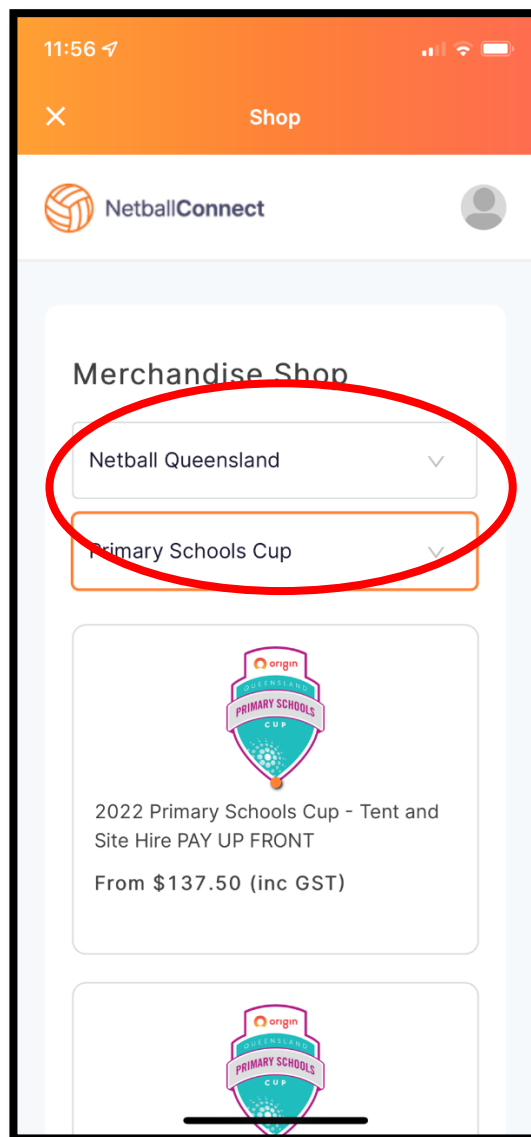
11:56

Shop

NetballConnect

Merchandise Shop

Netball Queensland

Primary Schools Cup

origin
QUEENSLAND
PRIMARY SCHOOLS
CUP

2022 Primary Schools Cup - Tent and Site Hire PAY UP FRONT

From $137.50 (inc GST)

origin
QUEENSLAND
PRIMARY SCHOOLS
CUP